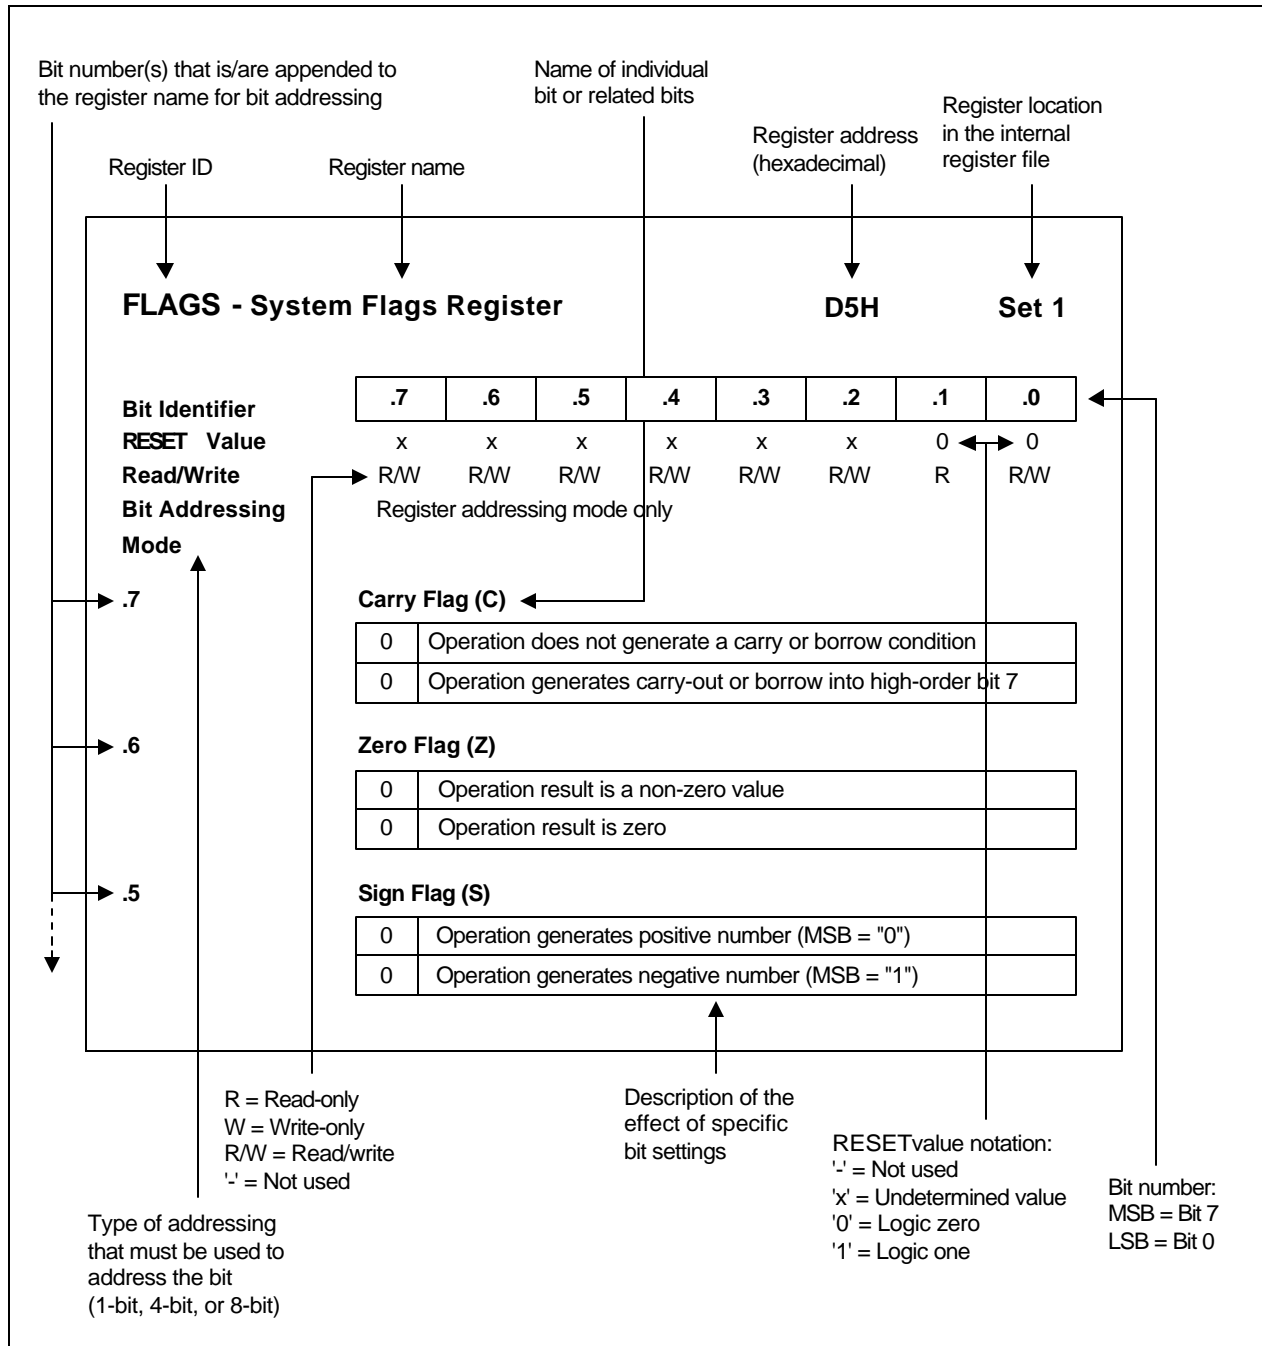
Bit number(s) that is/are appended to the register name for bit addressing

Name of individual bit or related bits

Register location in the internal register file

Register address (hexadecimal)

Register ID

Register name

**FLAGS - System Flags Register**

**D5H**

**Set 1**

| | .7 | .6 | .5 | .4 | .3 | .2 | .1 | .0 |
|---|---|---|---|---|---|---|---|---|
| **Bit Identifier** | .7 | .6 | .5 | .4 | .3 | .2 | .1 | .0 |
| **RESET Value** | x | x | x | x | x | x | 0 | 0 |
| **Read/Write** | R/W | R/W | R/W | R/W | R/W | R/W | R | R/W |

**Bit Addressing Mode** Register addressing mode only

**.7** **Carry Flag (C)**

| 0 | Operation does not generate a carry or borrow condition |
|---|---|
| 0 | Operation generates carry-out or borrow into high-order bit 7 |

**.6** **Zero Flag (Z)**

| 0 | Operation result is a non-zero value |
|---|---|
| 0 | Operation result is zero |

**.5** **Sign Flag (S)**

| 0 | Operation generates positive number (MSB = "0") |
|---|---|
| 0 | Operation generates negative number (MSB = "1") |

R = Read-only
W = Write-only
R/W = Read/write
'-' = Not used

Description of the effect of specific bit settings

RESETvalue notation:
'-' = Not used
'x' = Undetermined value
'0' = Logic zero
'1' = Logic one

Bit number:
MSB = Bit 7
LSB = Bit 0

Type of addressing that must be used to address the bit (1-bit, 4-bit, or 8-bit)